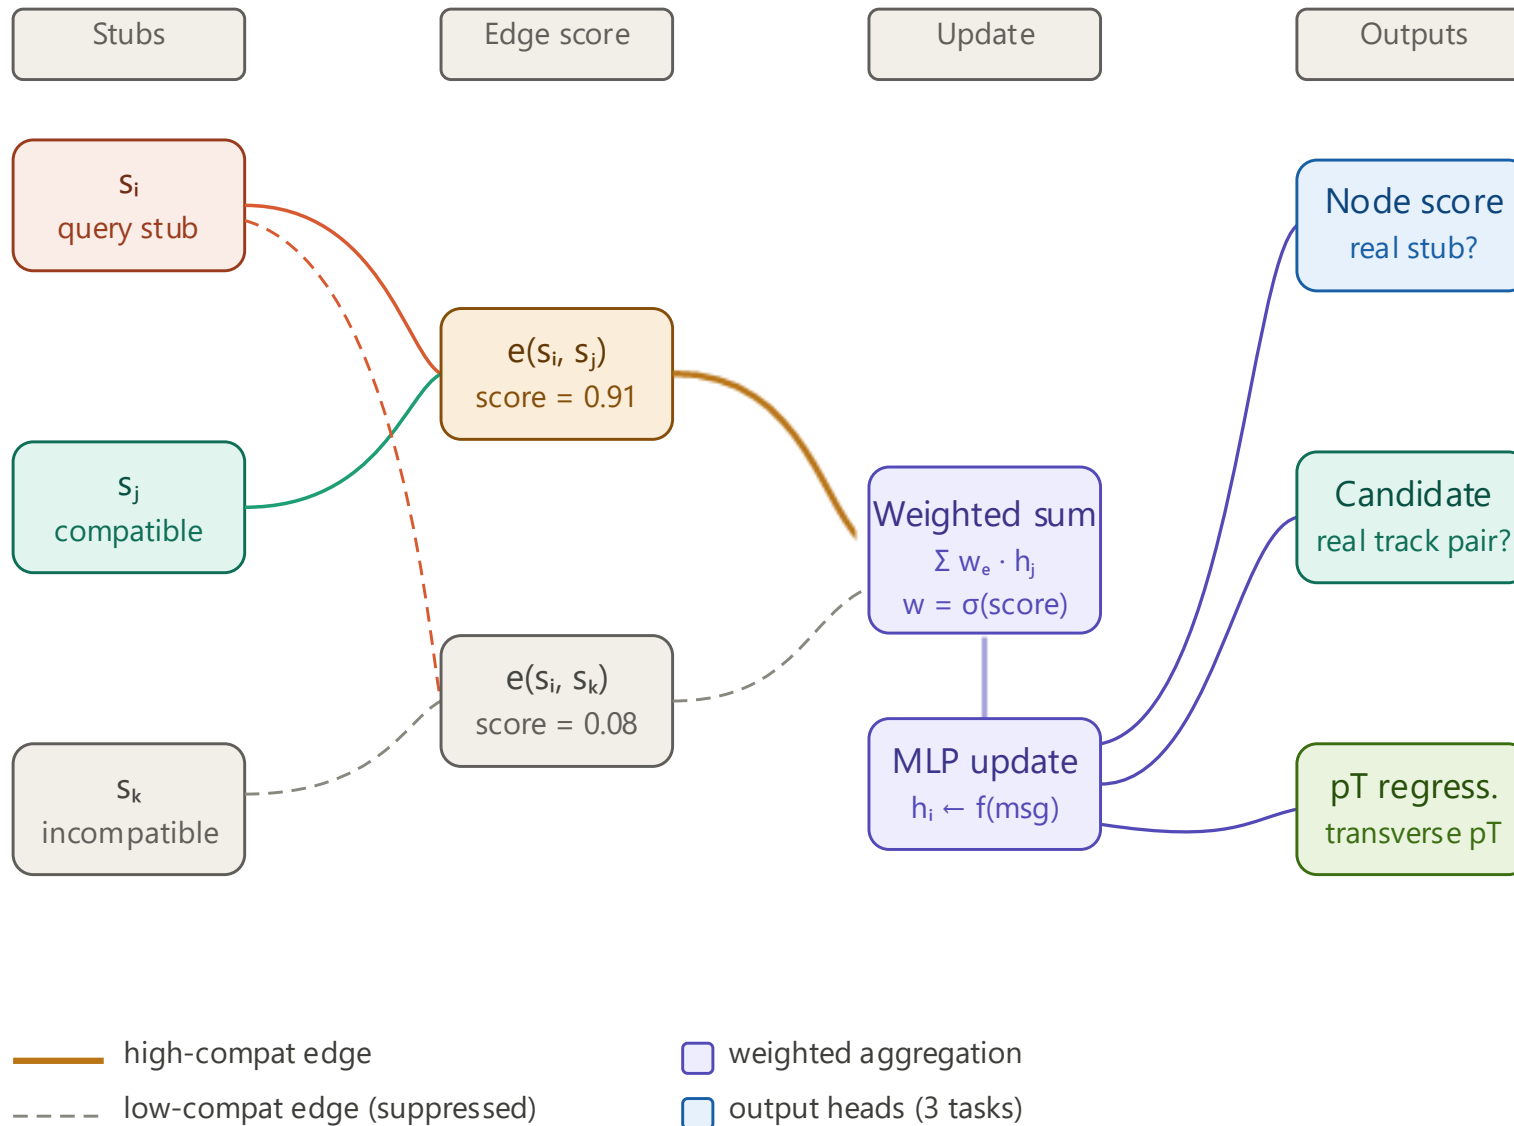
Stubs

Edge score

Update

Outputs

$s_i$
query stub

$s_j$
compatible

$s_k$
incompatible

$e(s_i, s_j)$
score = 0.91

$e(s_i, s_k)$
score = 0.08

Weighted sum
$\Sigma w_e \cdot h_j$
$w = \sigma(\text{score})$

MLP update
$h_i \leftarrow f(\text{msg})$

Node score
real stub?

Candidate
real track pair?

pT regress.
transverse pT

high-compat edge

low-compat edge (suppressed)

weighted aggregation

output heads (3 tasks)